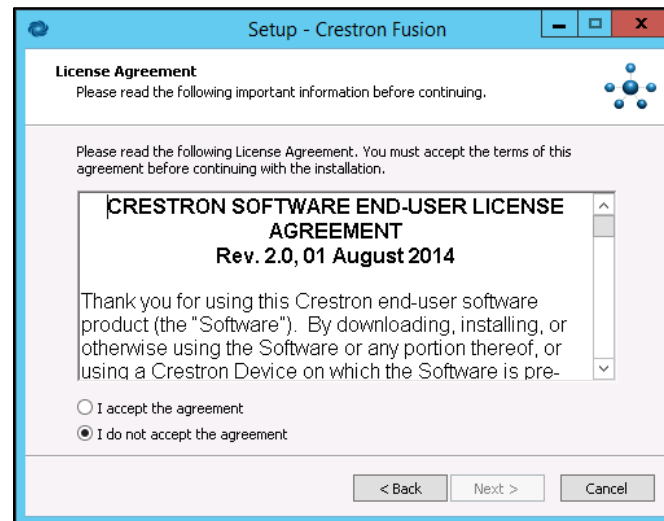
Setup - Crestron Fusion

License Agreement
Please read the following important information before continuing.

Please read the following License Agreement. You must accept the terms of this agreement before continuing with the installation.

CRESTRON SOFTWARE END-USER LICENSE AGREEMENT
Rev. 2.0, 01 August 2014

Thank you for using this Crestron end-user software product (the "Software"). By downloading, installing, or otherwise using the Software or any portion thereof, or using a Crestron Device on which the Software is pre-

I accept the agreement
I do not accept the agreement

< Back
Next >
Cancel